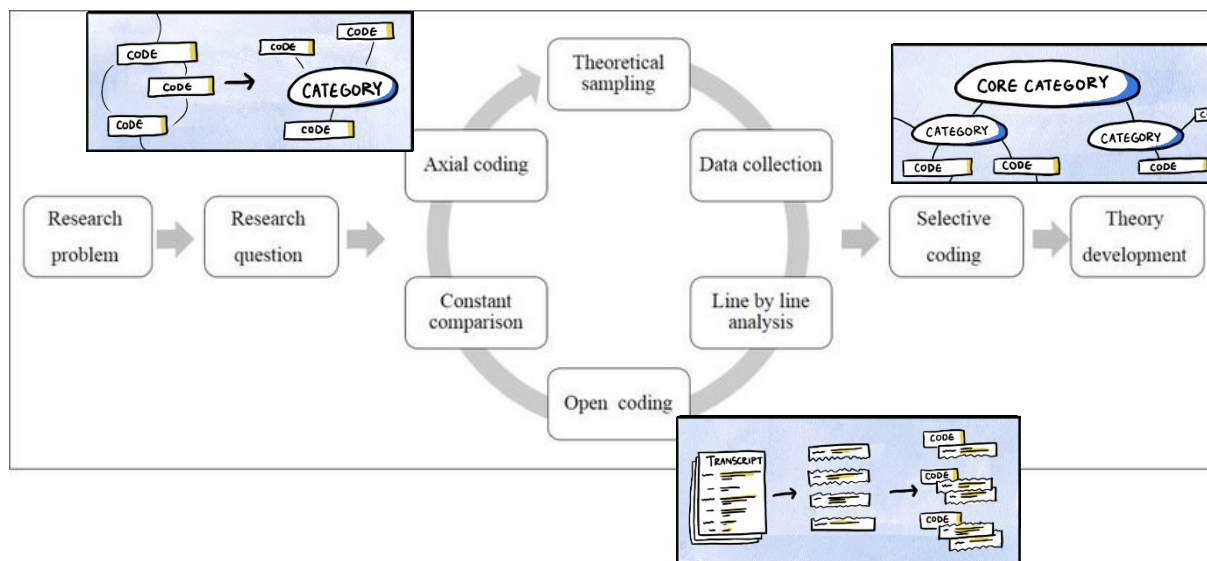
CODE
CODE
CODE
CODE
CODE
CATEGORY
CODE

Theoretical sampling

CORE CATEGORY
CATEGORY
CATEGORY
CODE
CODE
CODE

Axial coding

Data collection

Research problem

Research question

Selective coding

Theory development

Constant comparison

Line by line analysis

Open coding

TRANSCRIPT
CODE
CODE
CODE